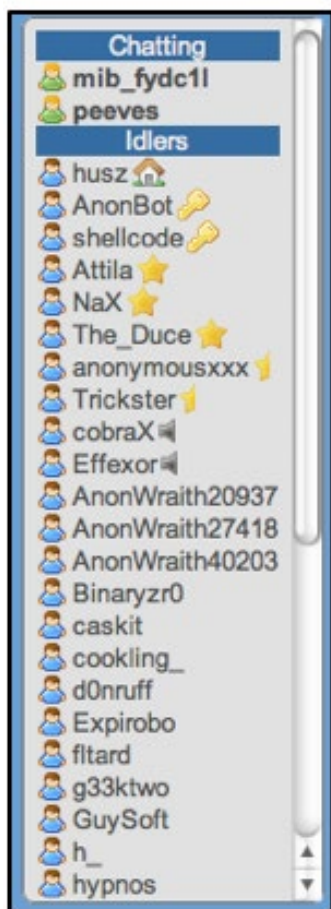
Chatting
mib_fydc1l
peeves
Idlers
husz
AnonBot
shellcode
Attila
NaX
The_Duce
anonymousxxx
Trickster
cobraX
Effexor
AnonWraith20937
AnonWraith27418
AnonWraith40203
Binaryzr0
caskit
cookling_
d0nruff
Expirobo
fltard
g33ktwo
GuySoft
h_
hypnos